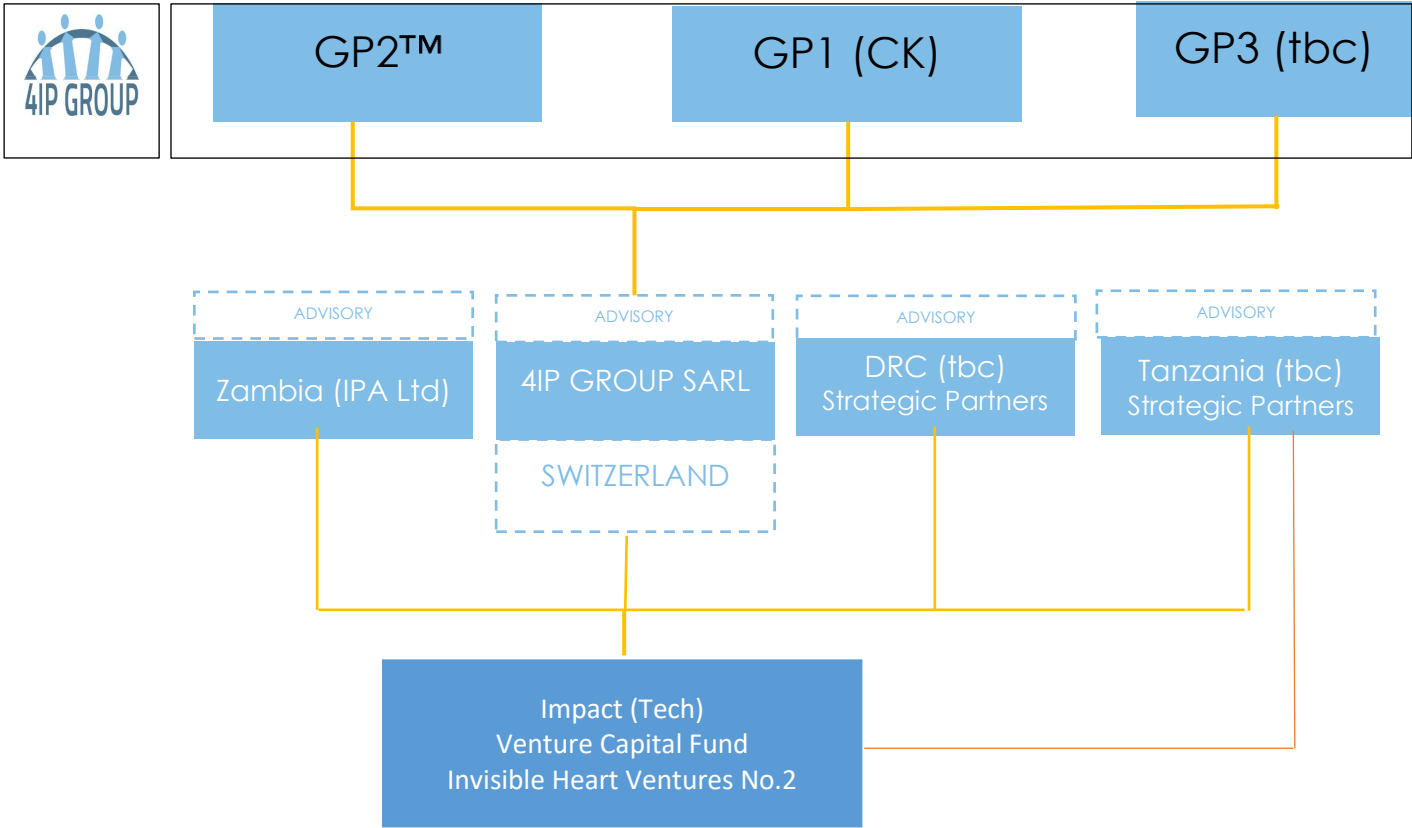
4IP GROUP

GP2™

GP1 (CK)

GP3 (tbc)

ADVISORY

Zambia (IPA Ltd)

ADVISORY

4IP GROUP SARL

SWITZERLAND

ADVISORY

DRC (tbc)
Strategic Partners

ADVISORY

Tanzania (tbc)
Strategic Partners

Impact (Tech)
Venture Capital Fund
Invisible Heart Ventures No.2